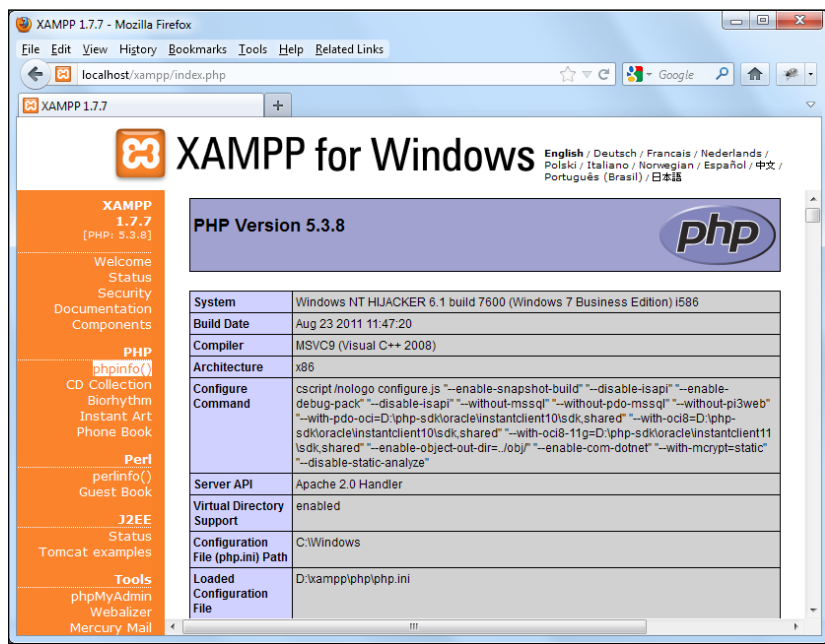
XAMPP 1.7.7 - Mozilla Firefox

File Edit View History Bookmarks Tools Help Related Links

localhost/xampp/index.php

Google

XAMPP 1.7.7

+

XAMPP for Windows

English / Deutsch / Francais / Nederlands / Polski / Italiano / Norwegian / Español / 中文 / Português (Brasil) / 日本語

XAMPP 1.7.7 [PHP: 5.3.8]

Welcome
Status
Security
Documentation
Components

PHP
phpinfo()
CD Collection
Biorhythm
Instant Art
Phone Book

Perl
perlinfo()
Guest Book

J2EE
Status
Tomcat examples

Tools
phpMyAdmin
Webalizer
Mercury Mail

PHP Version 5.3.8

php

| System | Windows NT HIJACKER 6.1 build 7600 (Windows 7 Business Edition) i586 |
|---|---|
| Build Date | Aug 23 2011 11:47:20 |
| Compiler | MSVC9 (Visual C++ 2008) |
| Architecture | x86 |
| Configure Command | cscript /nologo configure.js "--enable-snapshot-build" "--disable-isapi" "--enable-debug-pack" "--disable-isapi" "--without-mssql" "--without-pdo-mssql" "--without-pi3web" "--with-pdo-oci=D:\php-sdk\oracle\instantclient10\sdk,shared" "--with-oci8=D:\php-sdk\oracle\instantclient10\sdk,shared" "--with-oci8-11g=D:\php-sdk\oracle\instantclient11\sdk,shared" "--enable-object-out-dir=../obj/" "--enable-com-dotnet" "--with-mcrypt=static" "--disable-static-analyze" |
| Server API | Apache 2.0 Handler |
| Virtual Directory Support | enabled |
| Configuration File (php.ini) Path | C:\Windows |
| Loaded Configuration File | D:\xampp\php\php.ini |